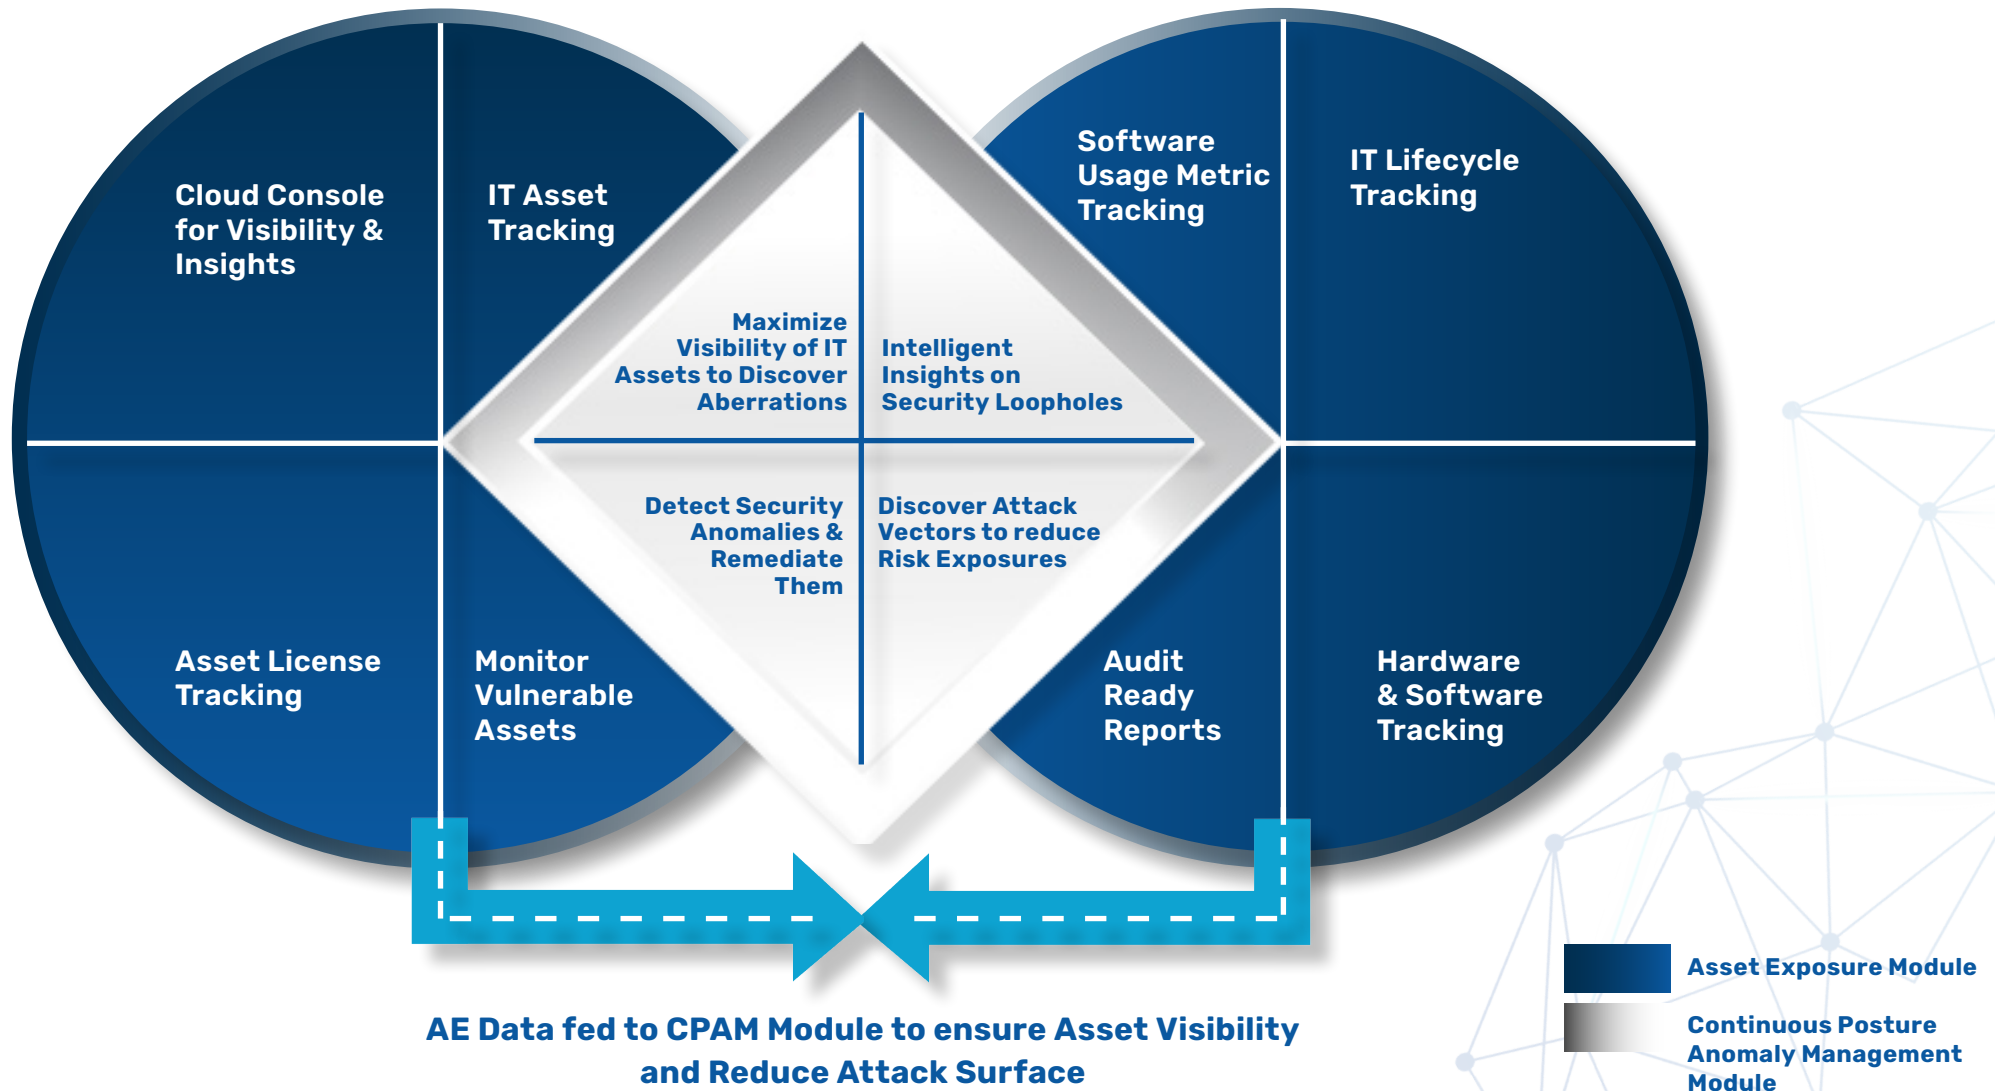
Cloud Console for Visibility & Insights

IT Asset Tracking

Software Usage Metric Tracking

IT Lifecycle Tracking

Maximize Visibility of IT Assets to Discover Aberrations

Intelligent Insights on Security Loopholes

Detect Security Anomalies & Remediate Them

Discover Attack Vectors to reduce Risk Exposures

Asset License Tracking

Monitor Vulnerable Assets

Audit Ready Reports

Hardware & Software Tracking

AE Data fed to CPAM Module to ensure Asset Visibility and Reduce Attack Surface

Asset Exposure Module

Continuous Posture Anomaly Management Module